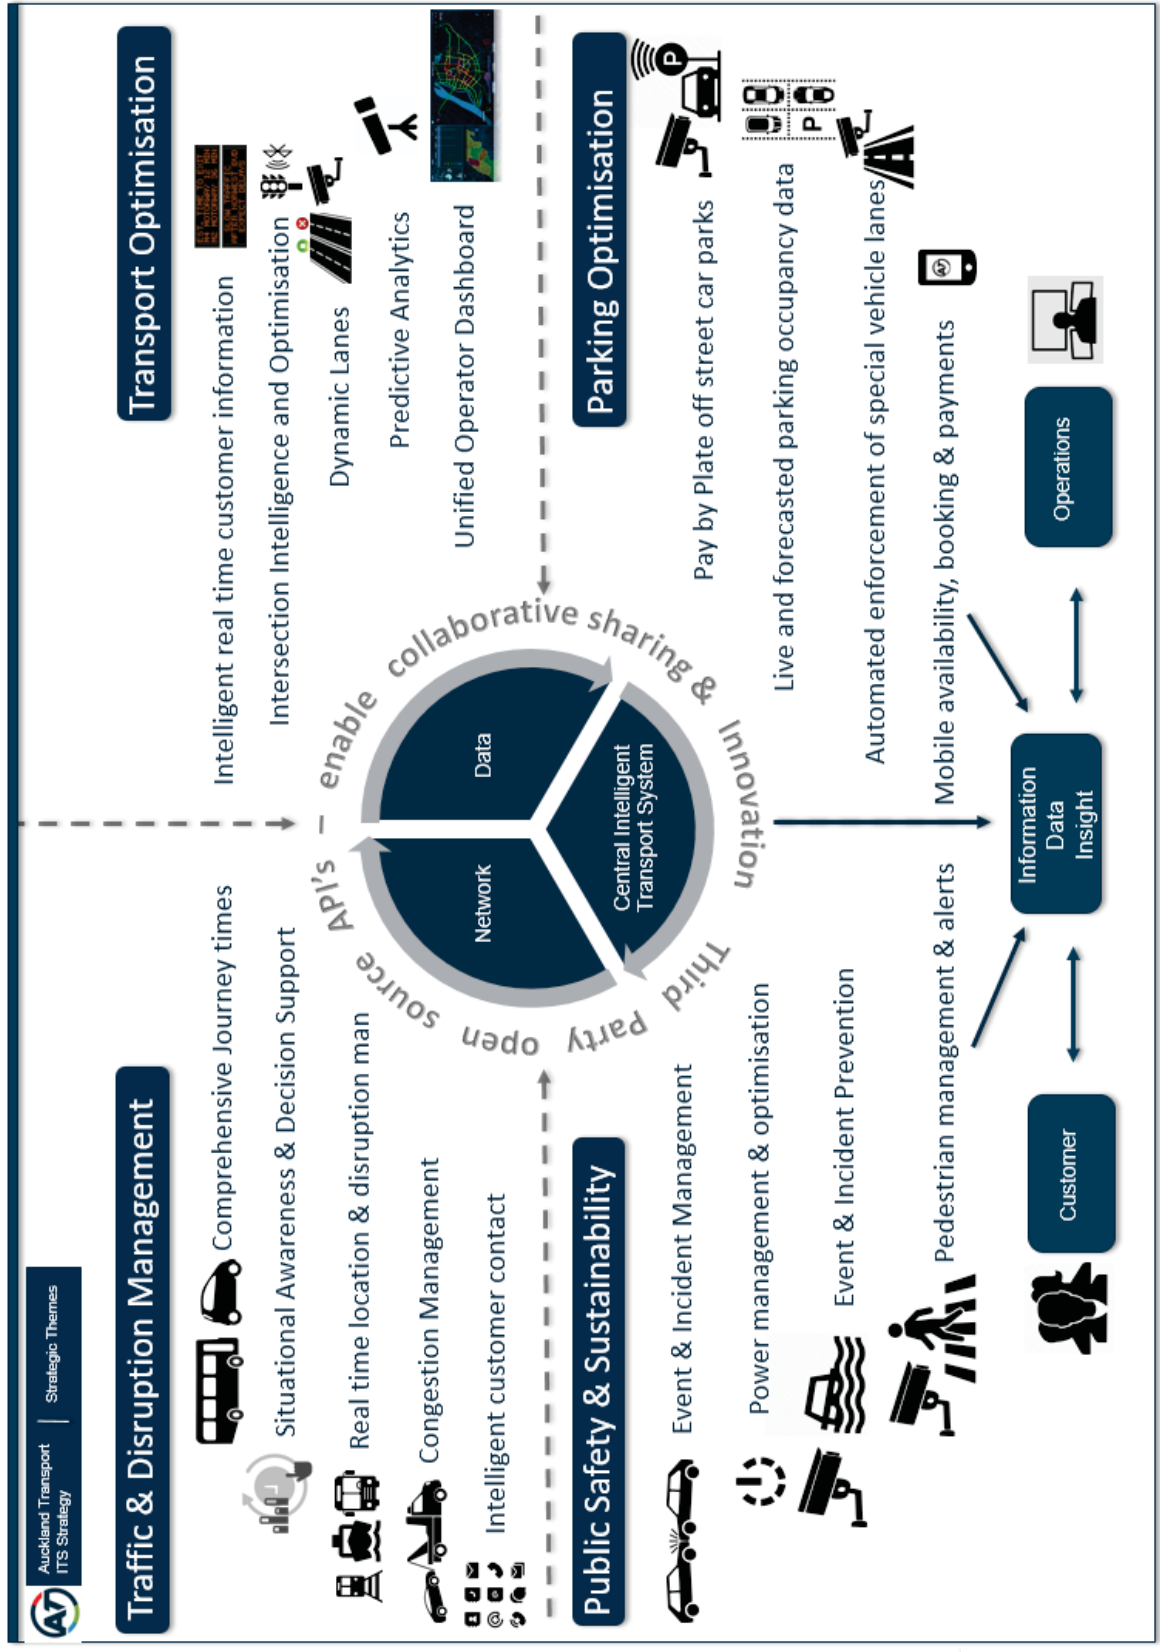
Auckland Transport ITS Strategy | Strategic Themes

Traffic & Disruption Management

Comprehensive Journey times

Situational Awareness & Decision Support

Real time location & disruption man

Congestion Management

Intelligent customer contact

Transport Optimisation

Intelligent real time customer information

Intersection Intelligence and Optimisation

Dynamic Lanes

Predictive Analytics

Unified Operator Dashboard

enable collaborative sharing & Innovation Third Party open source API's –

Data

Network

Central Intelligent Transport System

Parking Optimisation

Pay by Plate off street car parks

Live and forecasted parking occupancy data

Automated enforcement of special vehicle lanes

Mobile availability, booking & payments

Public Safety & Sustainability

Event & Incident Management

Power management & optimisation

Event & Incident Prevention

Pedestrian management & alerts

Information Data Insight

Customer

Operations